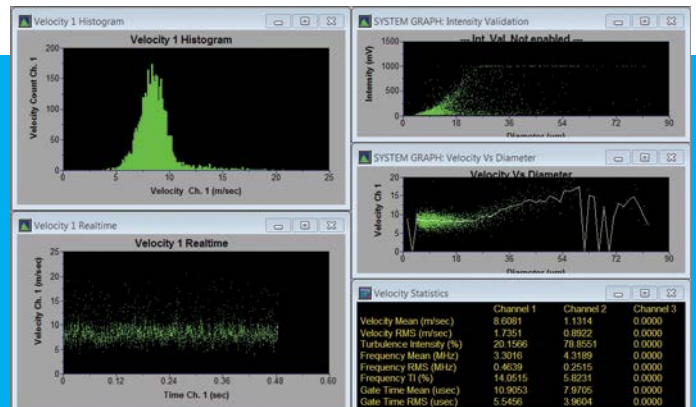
Velocity 1 Histogram

Velocity 1 Histogram

Velocity Count Ch. 1

0 5 10 15 20 25

Velocity Ch. 1 (m/sec)

SYSTEM GRAPH: Intensity Validation

--- Int. Val. Not enabled ---

Intensity (mV)

1500 1000 500 0

0 18 36 54 72 90

Diameter (um)

SYSTEM GRAPH: Velocity Vs Diameter

Velocity Vs Diameter

Velocity Ch. 1

20 15 10 5 0

0 18 36 54 72 90

Diameter (um)

Velocity 1 Realtime

Velocity 1 Realtime

Velocity Ch. 1 (m/sec)

25 20 15 10 5 0

0 0.12 0.24 0.36 0.48 0.60

Time Ch. 1 (sec)

Velocity Statistics

| | Channel 1 | Channel 2 | Channel 3 |
|---|---|---|---|
| Velocity Mean (m/sec) | 8.6081 | 1.1314 | 0.0000 |
| Velocity RMS (m/sec) | 1.7351 | 0.8922 | 0.0000 |
| Turbulence Intensity (%) | 20.1566 | 78.8551 | 0.0000 |
| Frequency Mean (MHz) | 3.3016 | 4.3189 | 0.0000 |
| Frequency RMS (MHz) | 0.4639 | 0.2515 | 0.0000 |
| Frequency TI (%) | 14.0515 | 5.8231 | 0.0000 |
| Gate Time Mean (usec) | 10.9053 | 7.9705 | 0.0000 |
| Gate Time RMS (usec) | 5.5456 | 3.9604 | 0.0000 |